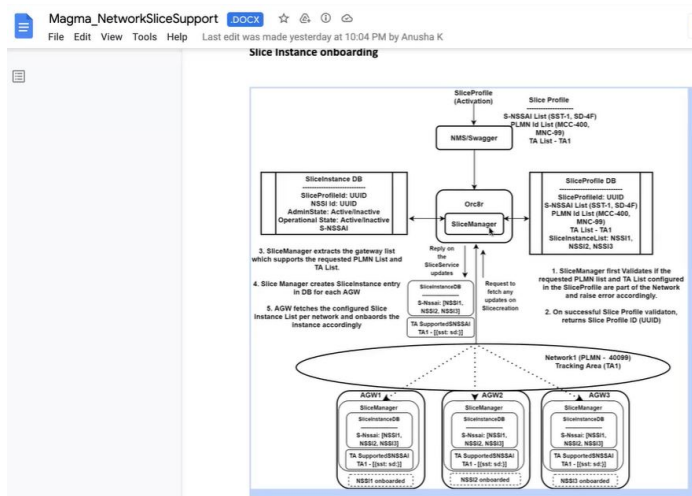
Magma_NetworkSliceSupport .DOCX

File Edit View Tools Help Last edit was made yesterday at 10:04 PM by Anusha K

Slice Instance onboarding

SliceProfile (Activation)

Slice Profile

S-NSSAI List (SST-1, SD-4F)
PLMN Id List (MCC-400, MNC-99)
TA List - TA1

NMS/Swagger

SliceInstance DB

SliceProfileId: UUID
NSSI Id: UUID
AdminState: Active/Inactive
Operational State: Active/Inactive
S-NSSAI

Orc8r

SliceManager

SliceProfile DB

SliceProfileId: UUID
S-NSSAI List (SST-1, SD-4F)
PLMN Id List (MCC-400, MNC-99)
TA List - TA1
SliceInstanceList: NSSI1, NSSI2, NSSI3

3. SliceManager extracts the gateway list which supports the requested PLMN List and TA List.

4. Slice Manager creates SliceInstance entry in DB for each AGW

5. AGW fetches the configured Slice Instance List per network and onboards the instance accordingly

Reply on the SliceService updates

Request to fetch any updates on Slicecreation

SliceInstanceDB

S-Nssai: [NSSI1, NSSI2, NSSI3]

TA SupportedSNSSAI
TA1 - [{sst: sd:}]

1. SliceManager first Validates if the requested PLMN list and TA List configured in the SliceProfile are part of the Network and raise error accordingly.

2. On successful Slice Profile validaton, returns Slice Profile ID (UUID)

Network1 (PLMN - 40099)
Tracking Area (TA1)

AGW1
SliceManager
SliceInstanceDB
S-Nssai: [NSSI1, NSSI2, NSSI3]
TA SupportedSNSSAI
TA1 - [{sst: sd:}]
NSSI1 onboarded

AGW2
SliceManager
SliceInstanceDB
S-Nssai: [NSSI1, NSSI2, NSSI3]
TA SupportedSNSSAI
TA1 - [{sst: sd:}]
NSSI2 onboarded

AGW3
SliceManager
SliceInstanceDB
S-Nssai: [NSSI1, NSSI2, NSSI3]
TA SupportedSNSSAI
TA1 - [{sst: sd:}]
NSSI3 onboarded